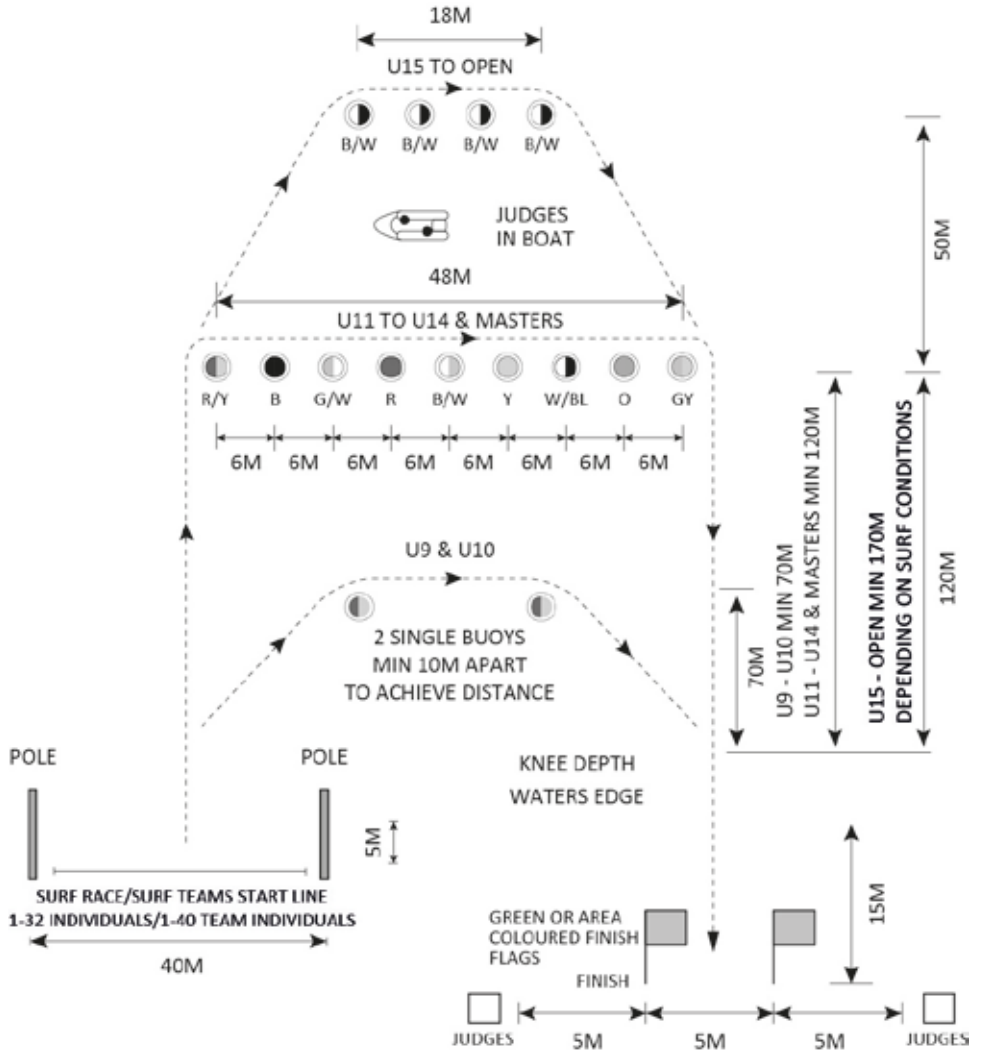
18M

U15 TO OPEN

B/W B/W B/W B/W

JUDGES IN BOAT

50M

48M

U11 TO U14 & MASTERS

R/Y B G/W R B/W Y W/BL O GY

6M 6M 6M 6M 6M 6M 6M 6M

U9 & U10

2 SINGLE BUOYS MIN 10M APART TO ACHIEVE DISTANCE

70M

U9 - U10 MIN 70M

U11 - U14 & MASTERS MIN 120M

U15 - OPEN MIN 170M DEPENDING ON SURF CONDITIONS

120M

POLE

POLE

KNEE DEPTH

WATERS EDGE

5M

SURF RACE/SURF TEAMS START LINE
1-32 INDIVIDUALS/1-40 TEAM INDIVIDUALS

40M

15M

GREEN OR AREA COLOURED FINISH FLAGS

FINISH

JUDGES 5M 5M 5M JUDGES